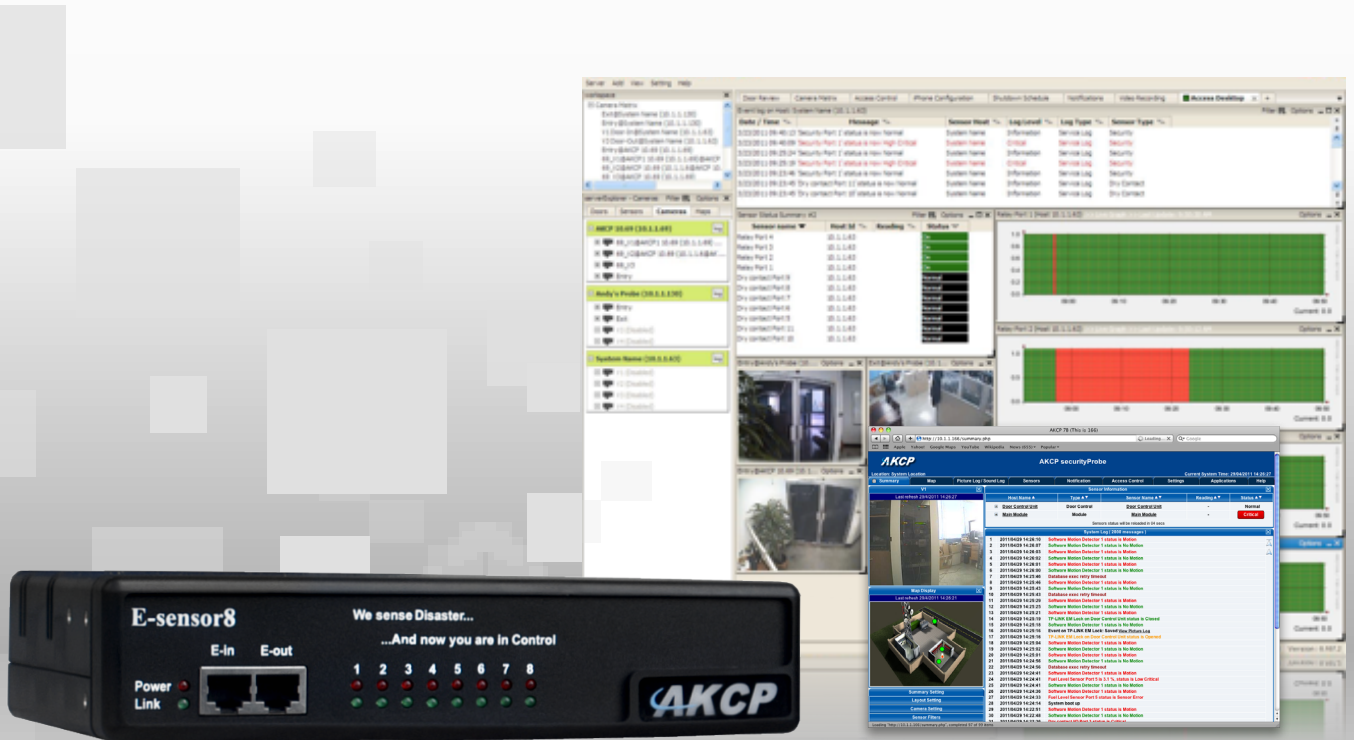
Server Add View Setting Help

Workspace

Camera Matrix

Door Review | Camera Matrix | Access Control | iPhone Configuration | Shutdown Schedule | Notifications | Video Recording | Access Desktop

Event log on Host: System Name (10.1.1.63)

| Date / Time | Message | Sensor Host | Log Level | Log Type | Sensor Type |
|---|---|---|---|---|---|
| 3/22/2011 09:40:12 | Security Port 2 status is now Normal | System Name | Information | Sensor Log | Security |
| 3/22/2011 09:40:09 | Security Port 2 status is now High Critical | System Name | Critical | Sensor Log | Security |
| 3/22/2011 09:25:24 | Security Port 2 status is now Normal | System Name | Information | Sensor Log | Security |
| 3/22/2011 09:25:19 | Security Port 2 status is now High Critical | System Name | Critical | Sensor Log | Security |
| 3/22/2011 09:23:46 | Security Port 2 status is now Normal | System Name | Information | Sensor Log | Security |
| 3/22/2011 09:23:45 | Dry contact Port 11 status is now Normal | System Name | Information | Sensor Log | Dry Contact |
| 3/22/2011 09:23:45 | Dry contact Port 10 status is now Normal | System Name | Information | Sensor Log | Dry Contact |

ServerExplorer - Cameras
Doors | Sensors | Cameras | Maps

AKCP 10.69 (10.1.1.69)
Andy's Probe (10.1.1.230)
Entry
Exit
System Name (10.1.1.63)

Sensor Status Summary

| Sensor name | Host Id | Reading | Status |
|---|---|---|---|
| Relay Port 4 | 10.1.1.63 | | On |
| Relay Port 3 | 10.1.1.63 | | On |
| Relay Port 2 | 10.1.1.63 | | On |
| Relay Port 1 | 10.1.1.63 | | On |
| Dry contact Port 9 | 10.1.1.63 | | Normal |
| Dry contact Port 8 | 10.1.1.63 | | Normal |
| Dry contact Port 7 | 10.1.1.63 | | Normal |
| Dry contact Port 6 | 10.1.1.63 | | Normal |
| Dry contact Port 5 | 10.1.1.63 | | Normal |
| Dry contact Port 11 | 10.1.1.63 | | Normal |
| Dry contact Port 10 | 10.1.1.63 | | Normal |

Relay Port 1 (Host 10.1.1.63)
Current: 0.0
Relay Port 2 (Host 10.1.1.63)
Current: 0.0

AKCP 78 (This is 166)
http://10.1.1.166/summary.php

AKCP
AKCP securityProbe
Location: System Location
Current System Time: 29/04/2011 14:26:37

Summary | Map | Picture Log / Sound Log | Sensors | Notification | Access Control | Settings | Applications | Help

Sensor Information

| Host Name | Type | Sensor Name | Reading | Status |
|---|---|---|---|---|
| Door Control Unit | Door Control | Door Control Unit | - | Normal |
| Main Module | Module | Main Module | - | Critical |

System Log (3000 messages)

Map Display
Summary Setting
Layout Setting
Camera Setting
Sensor Filters

E-sensor8
We sense Disaster...
...And now you are in Control
E-in E-out
Power
Link
1 2 3 4 5 6 7 8
AKCP